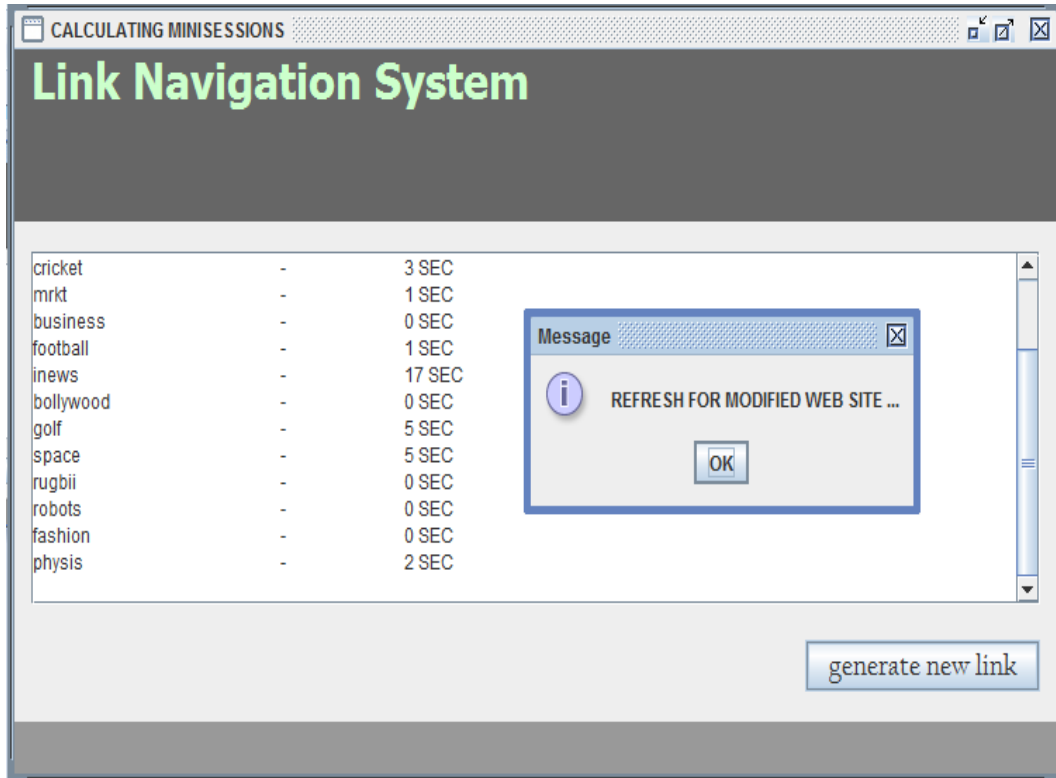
CALCULATING MINISESSIONS

Link Navigation System

| | | |
|---|---|---|
| cricket | - | 3 SEC |
| mrkt | - | 1 SEC |
| business | - | 0 SEC |
| football | - | 1 SEC |
| inews | - | 17 SEC |
| bollywood | - | 0 SEC |
| golf | - | 5 SEC |
| space | - | 5 SEC |
| rugbii | - | 0 SEC |
| robots | - | 0 SEC |
| fashion | - | 0 SEC |
| physis | - | 2 SEC |

Message

REFRESH FOR MODIFIED WEB SITE ...

OK

generate new link